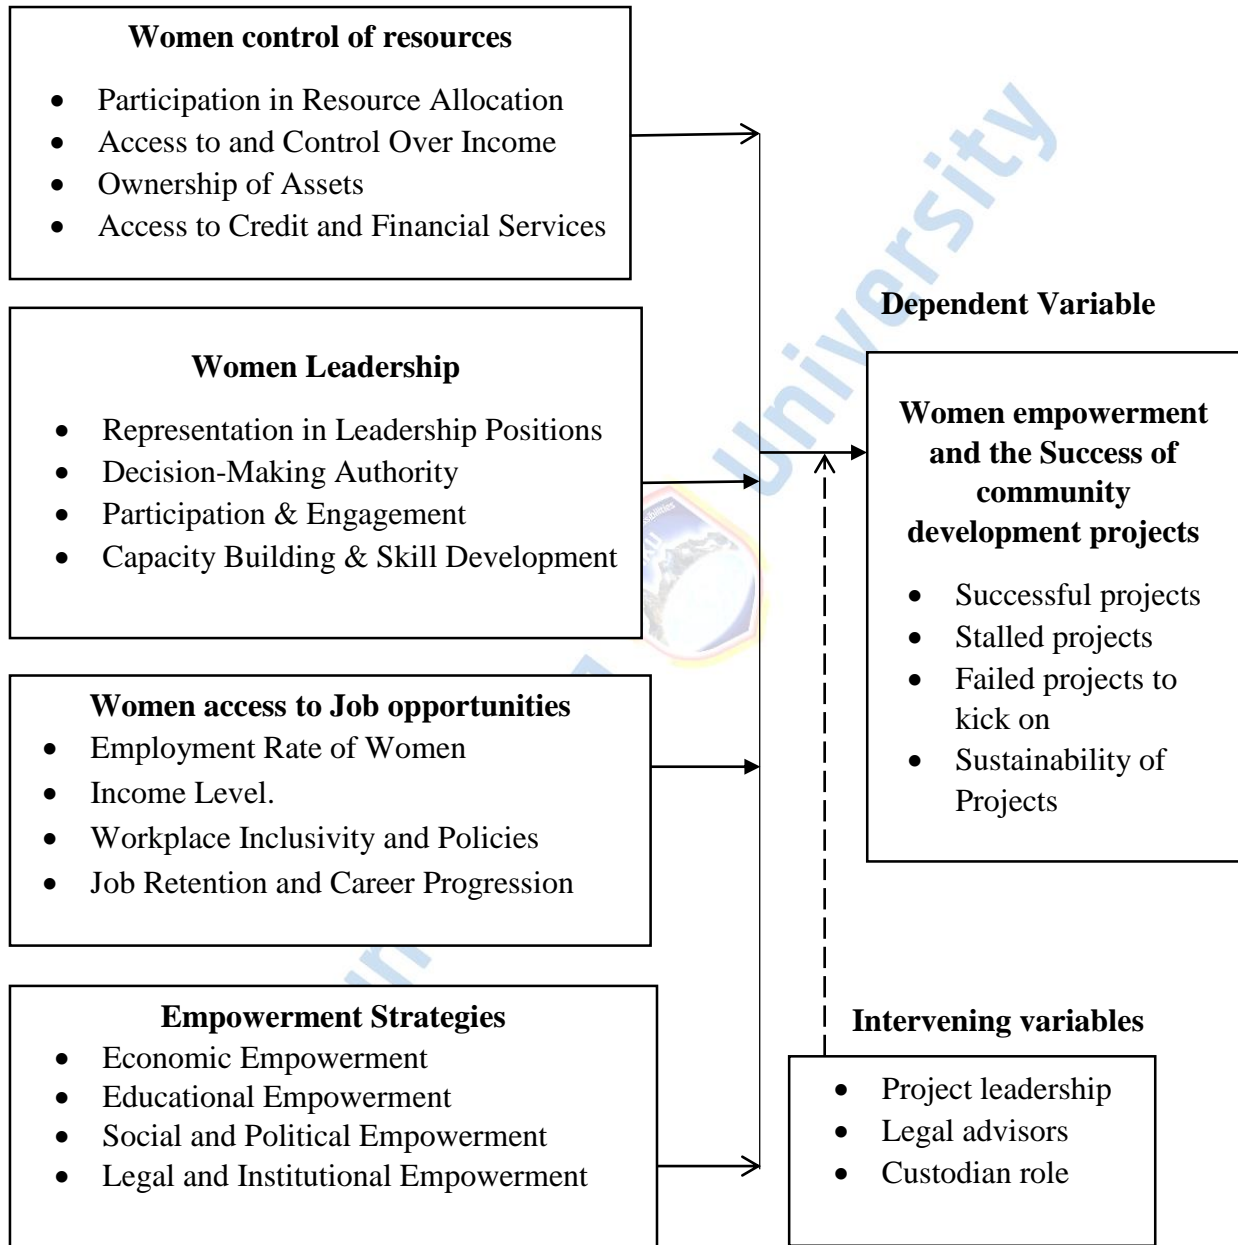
**Women control of resources**

- Participation in Resource Allocation
- Access to and Control Over Income
- Ownership of Assets
- Access to Credit and Financial Services

**Women Leadership**

- Representation in Leadership Positions
- Decision-Making Authority
- Participation & Engagement
- Capacity Building & Skill Development

**Women access to Job opportunities**

- Employment Rate of Women
- Income Level.
- Workplace Inclusivity and Policies
- Job Retention and Career Progression

**Empowerment Strategies**

- Economic Empowerment
- Educational Empowerment
- Social and Political Empowerment
- Legal and Institutional Empowerment

**Dependent Variable**

**Women empowerment and the Success of community development projects**

- Successful projects
- Stalled projects
- Failed projects to kick on
- Sustainability of Projects

**Intervening variables**

- Project leadership
- Legal advisors
- Custodian role

University